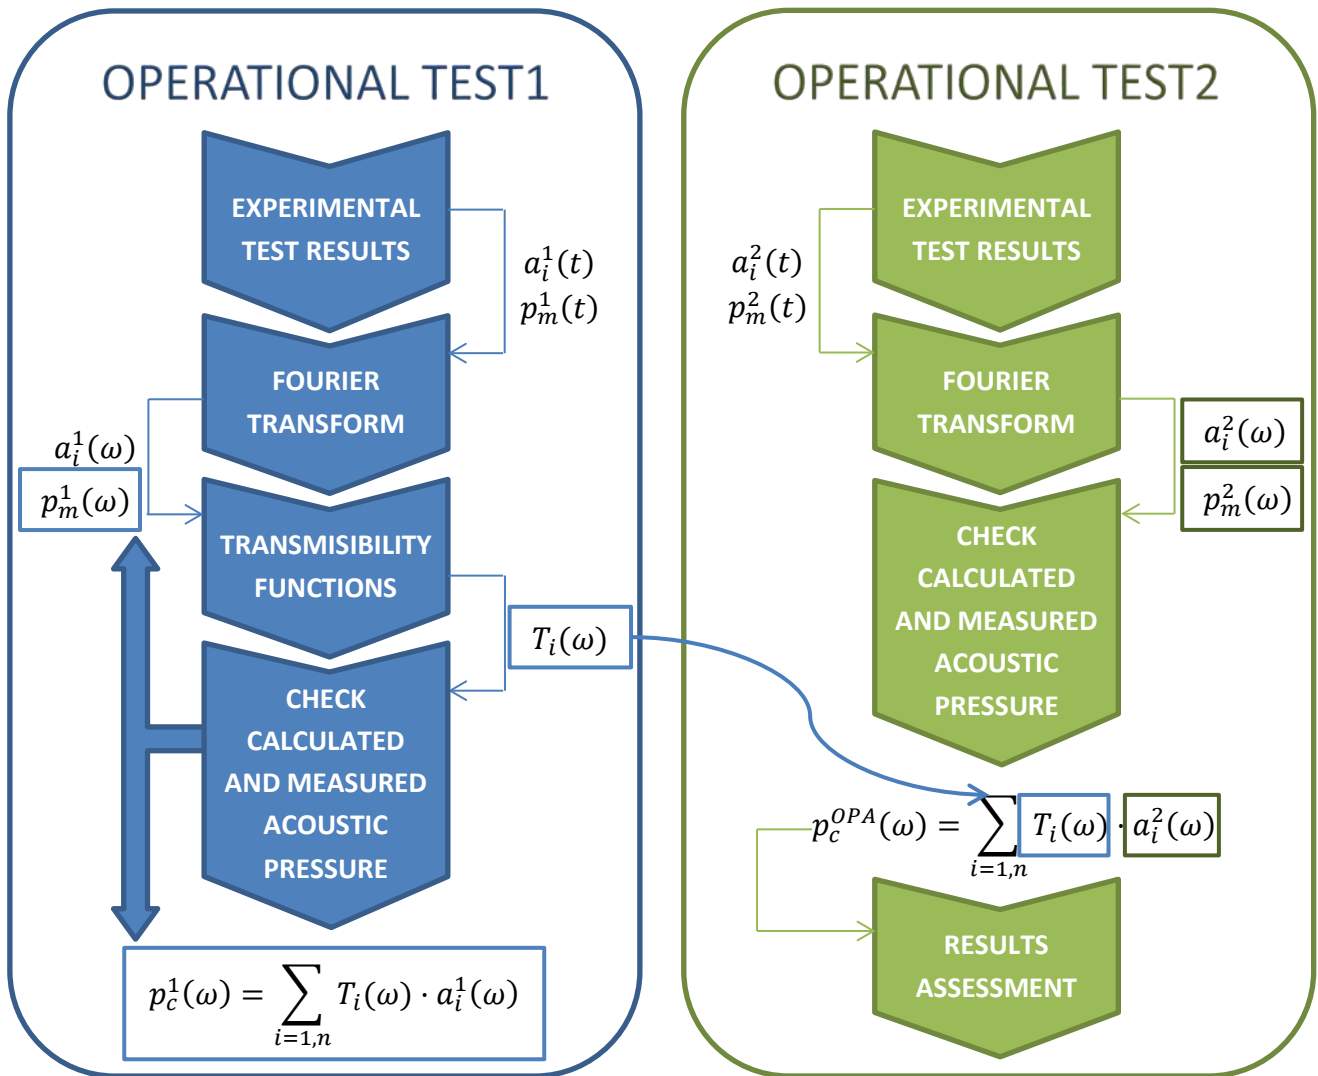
OPERATIONAL TEST1

EXPERIMENTAL TEST RESULTS

$a_i^1(t)$
$p_m^1(t)$

FOURIER TRANSFORM

$a_i^1(\omega)$
$p_m^1(\omega)$

TRANSMISIBILITY FUNCTIONS

$T_i(\omega)$

CHECK CALCULATED AND MEASURED ACOUSTIC PRESSURE

$p_c^1(\omega) = \sum_{i=1,n} T_i(\omega) \cdot a_i^1(\omega)$

OPERATIONAL TEST2

EXPERIMENTAL TEST RESULTS

$a_i^2(t)$
$p_m^2(t)$

FOURIER TRANSFORM

$a_i^2(\omega)$
$p_m^2(\omega)$

CHECK CALCULATED AND MEASURED ACOUSTIC PRESSURE

$p_c^{OPA}(\omega) = \sum_{i=1,n} T_i(\omega) \cdot a_i^2(\omega)$

RESULTS ASSESSMENT